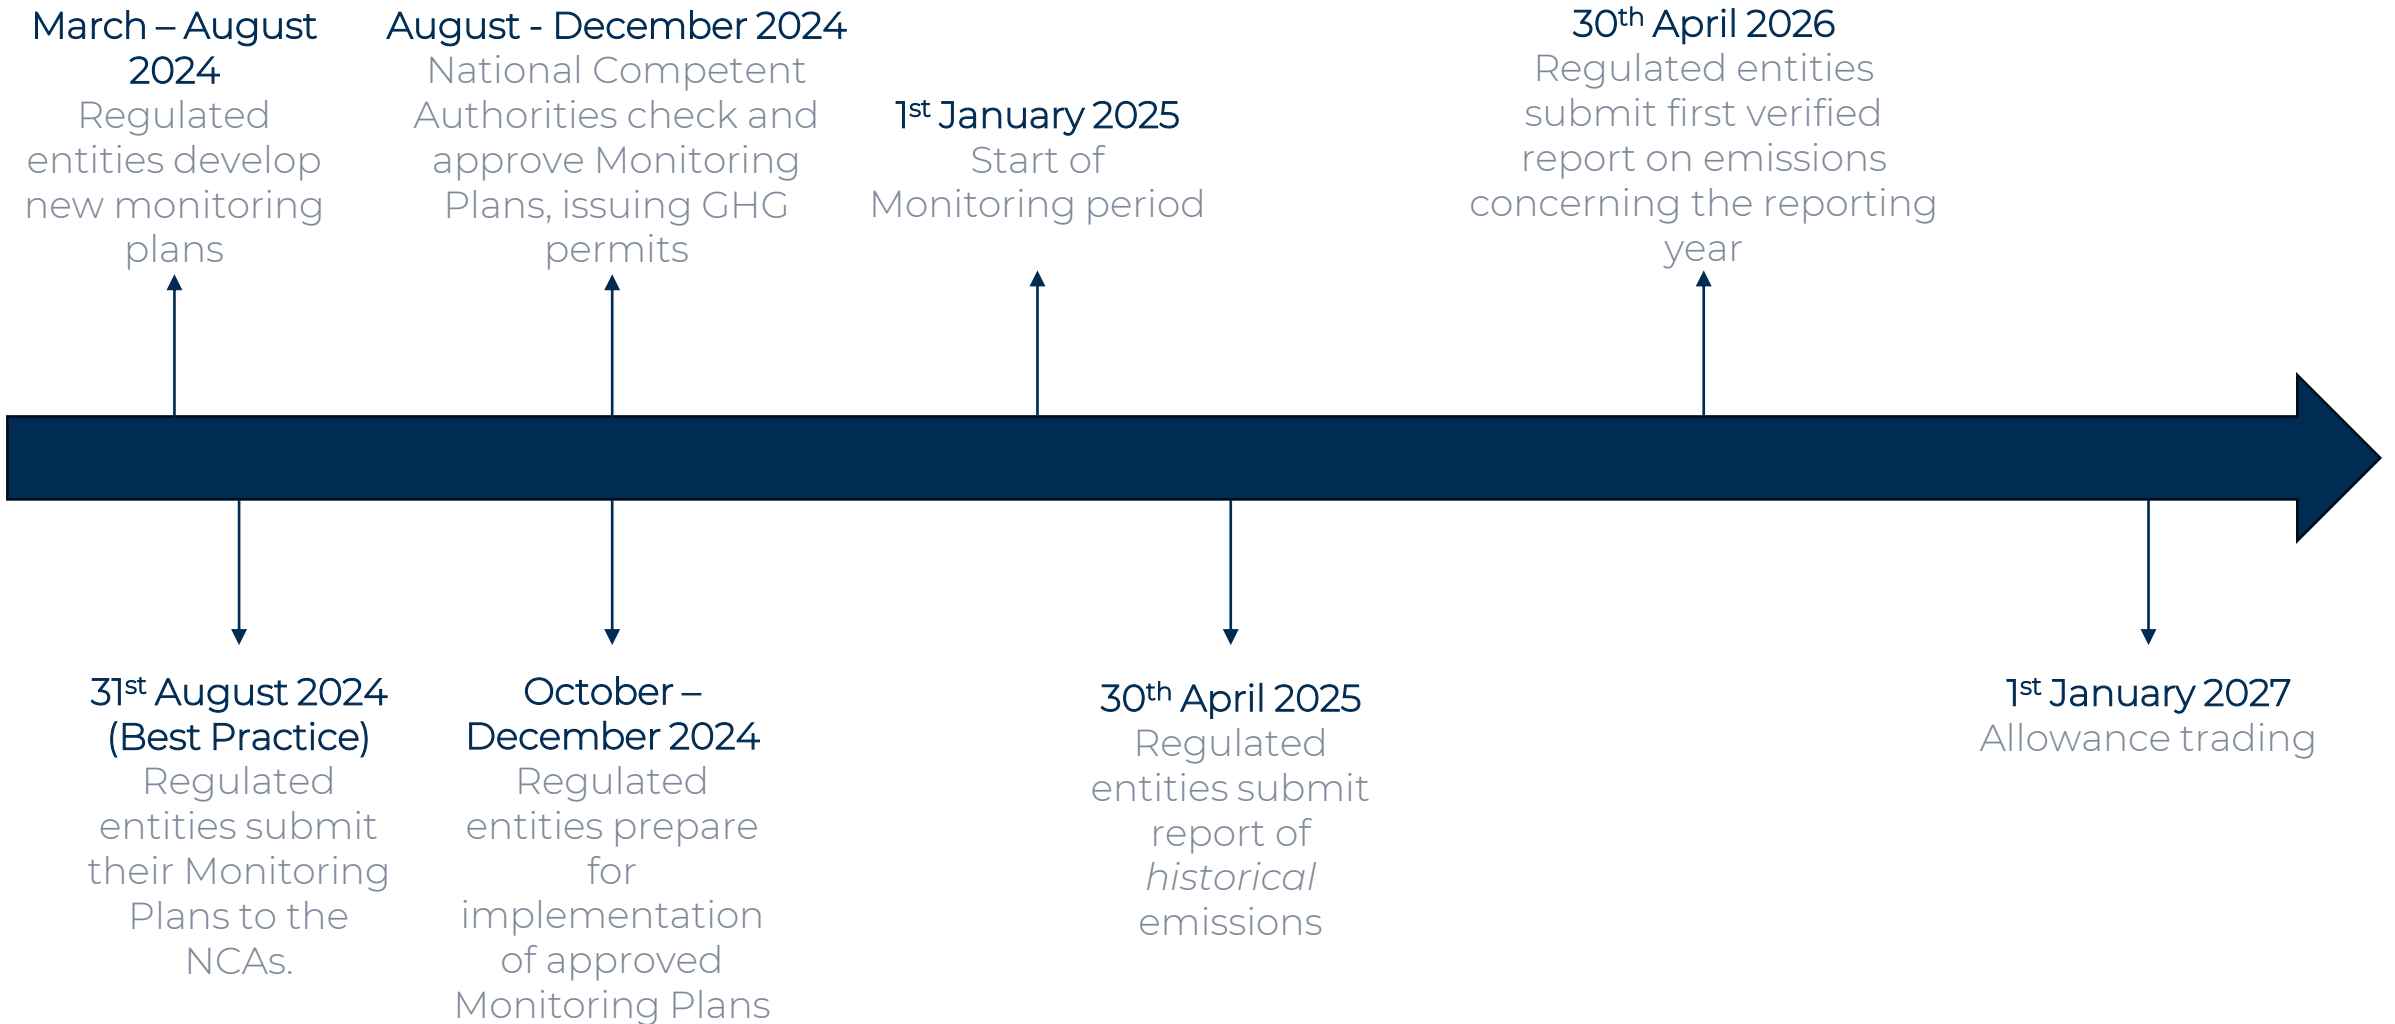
March – August 2024
Regulated entities develop new monitoring plans

August - December 2024
National Competent Authorities check and approve Monitoring Plans, issuing GHG permits

1$^{st}$ January 2025
Start of Monitoring period

30$^{th}$ April 2026
Regulated entities submit first verified report on emissions concerning the reporting year

31$^{st}$ August 2024 (Best Practice)
Regulated entities submit their Monitoring Plans to the NCAs.

October – December 2024
Regulated entities prepare for implementation of approved Monitoring Plans

30$^{th}$ April 2025
Regulated entities submit report of *historical* emissions

1$^{st}$ January 2027
Allowance trading